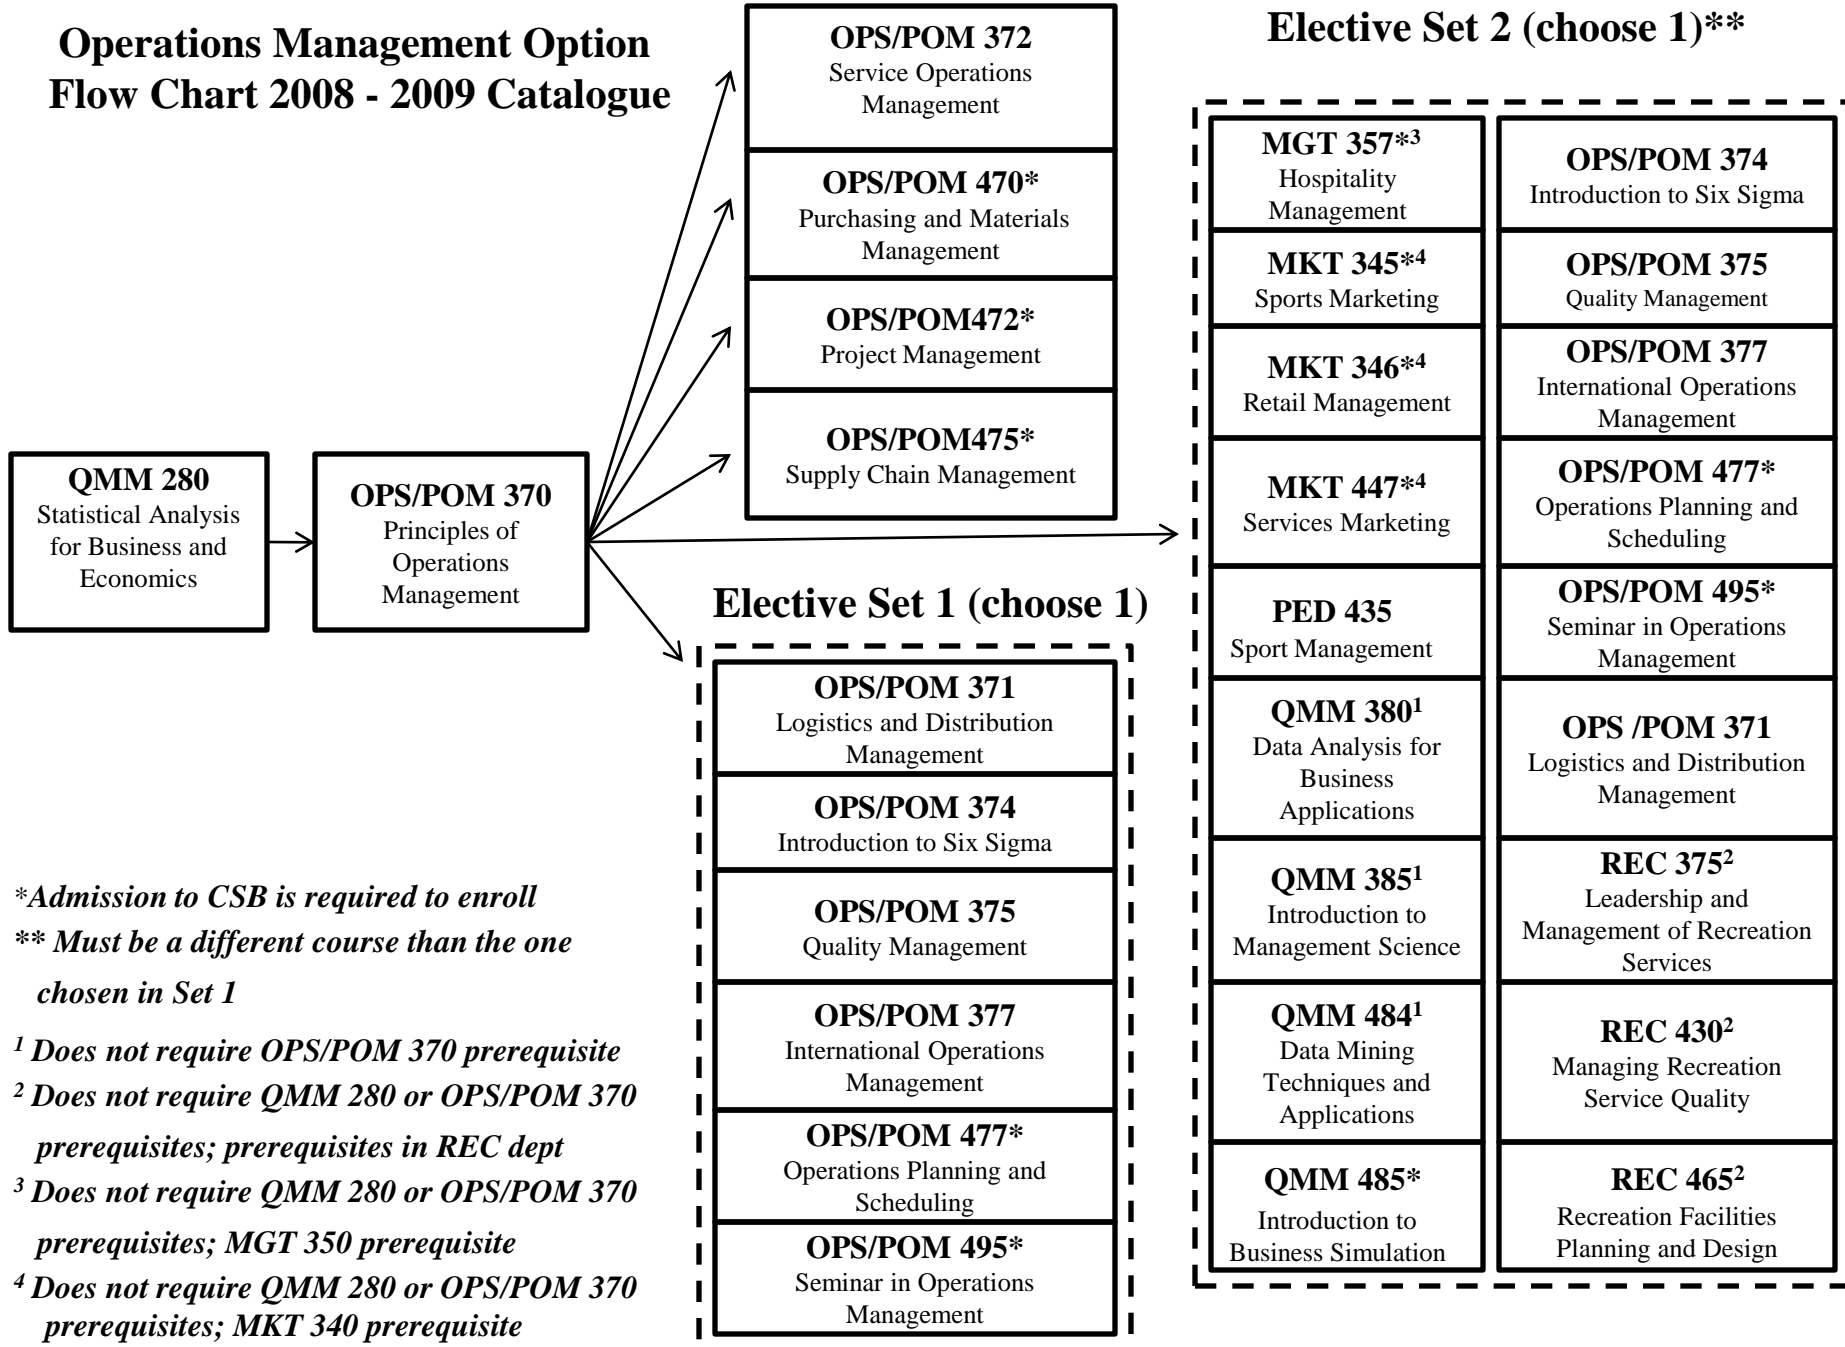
Operations Management Option Flow Chart 2008 - 2009 Catalogue

QMM 280
Statistical Analysis for Business and Economics

OPS/POM 370
Principles of Operations Management

OPS/POM 372
Service Operations Management

OPS/POM 470*
Purchasing and Materials Management

OPS/POM472*
Project Management

OPS/POM475*
Supply Chain Management

Elective Set 1 (choose 1)

OPS/POM 371
Logistics and Distribution Management

OPS/POM 374
Introduction to Six Sigma

OPS/POM 375
Quality Management

OPS/POM 377
International Operations Management

OPS/POM 477*
Operations Planning and Scheduling

OPS/POM 495*
Seminar in Operations Management

Elective Set 2 (choose 1)**

MGT 357*$^3$
Hospitality Management

MKT 345*$^4$
Sports Marketing

MKT 346*$^4$
Retail Management

MKT 447*$^4$
Services Marketing

PED 435
Sport Management

QMM 380$^1$
Data Analysis for Business Applications

QMM 385$^1$
Introduction to Management Science

QMM 484$^1$
Data Mining Techniques and Applications

QMM 485*
Introduction to Business Simulation

OPS/POM 374
Introduction to Six Sigma

OPS/POM 375
Quality Management

OPS/POM 377
International Operations Management

OPS/POM 477*
Operations Planning and Scheduling

OPS/POM 495*
Seminar in Operations Management

OPS /POM 371
Logistics and Distribution Management

REC 375$^2$
Leadership and Management of Recreation Services

REC 430$^2$
Managing Recreation Service Quality

REC 465$^2$
Recreation Facilities Planning and Design

*Admission to CSB is required to enroll
** Must be a different course than the one chosen in Set 1
$^1$ Does not require OPS/POM 370 prerequisite
$^2$ Does not require QMM 280 or OPS/POM 370 prerequisites; prerequisites in REC dept
$^3$ Does not require QMM 280 or OPS/POM 370 prerequisites; MGT 350 prerequisite
$^4$ Does not require QMM 280 or OPS/POM 370 prerequisites; MKT 340 prerequisite